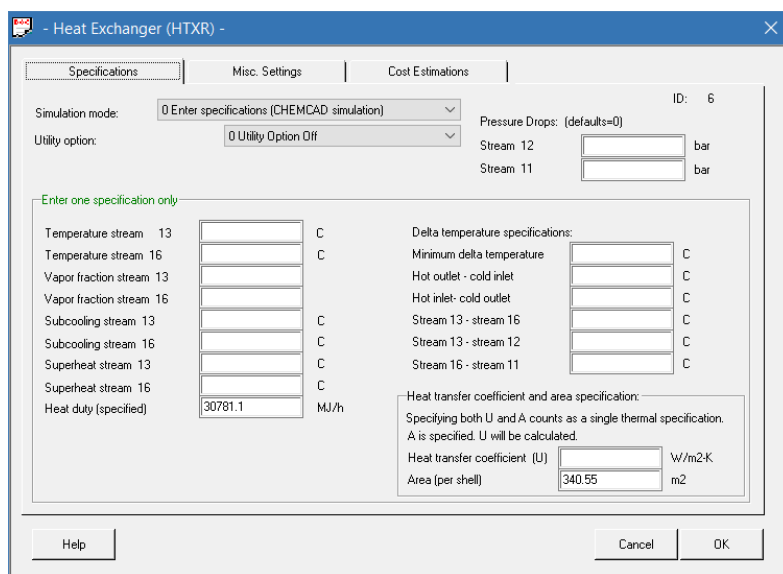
- Heat Exchanger (HTXR) -

Specifications | Misc. Settings | Cost Estimations

ID: 6

Simulation mode: 0 Enter specifications (CHEMCAD simulation)
Utility option: 0 Utility Option Off

Pressure Drops: (defaults=0)
Stream 12 bar
Stream 11 bar

Enter one specification only

Temperature stream 13 C
Temperature stream 16 C
Vapor fraction stream 13
Vapor fraction stream 16
Subcooling stream 13 C
Subcooling stream 16 C
Superheat stream 13 C
Superheat stream 16 C
Heat duty (specified) 30781.1 MJ/h

Delta temperature specifications:
Minimum delta temperature C
Hot outlet - cold inlet C
Hot inlet- cold outlet C
Stream 13 - stream 16 C
Stream 13 - stream 12 C
Stream 16 - stream 11 C

Heat transfer coefficient and area specification:
Specifying both U and A counts as a single thermal specification.
A is specified. U will be calculated.
Heat transfer coefficient (U) W/m2-K
Area (per shell) 340.55 m2

Help
Cancel
OK